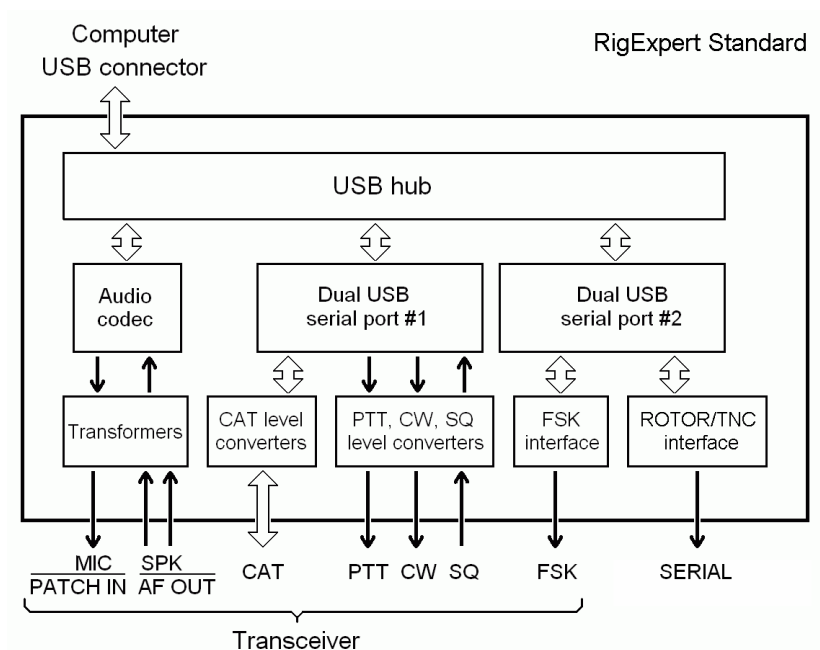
Computer USB connector

RigExpert Standard

USB hub

Audio codec

Dual USB serial port #1

Dual USB serial port #2

Transformers

CAT level converters

PTT, CW, SQ level converters

FSK interface

ROTOR/TNC interface

MIC
PATCH IN

SPK
AF OUT

CAT

PTT

CW

SQ

FSK

SERIAL

Transceiver